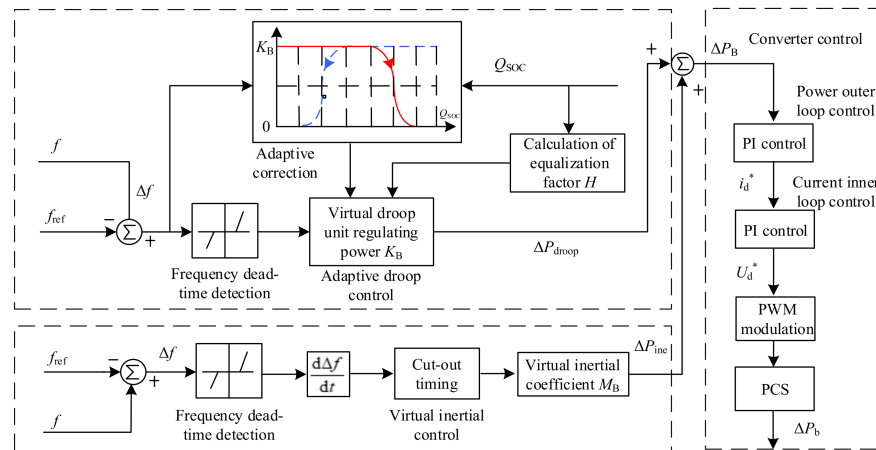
$K_B$

0

$Q_{SOC}$

$Q_{SOC}$

Adaptive correction

Calculation of equalization factor $H$

$f$

$\Delta f$

$f_{ref}$

−

+

Σ

Frequency dead-time detection

Virtual droop unit regulating power $K_B$

Adaptive droop control

$\Delta P_{droop}$

+

Σ

+

$\Delta P_B$

Converter control

Power outer loop control

PI control

$i_d^*$

Current inner loop control

PI control

$U_d^*$

PWM modulation

PCS

$\Delta P_b$

$f_{ref}$

−

Σ

+

$\Delta f$

$f$

Frequency dead-time detection

$\frac{d\Delta f}{dt}$

Cut-out timing

Virtual inertial control

Virtual inertial coefficient $M_B$

$\Delta P_{ine}$